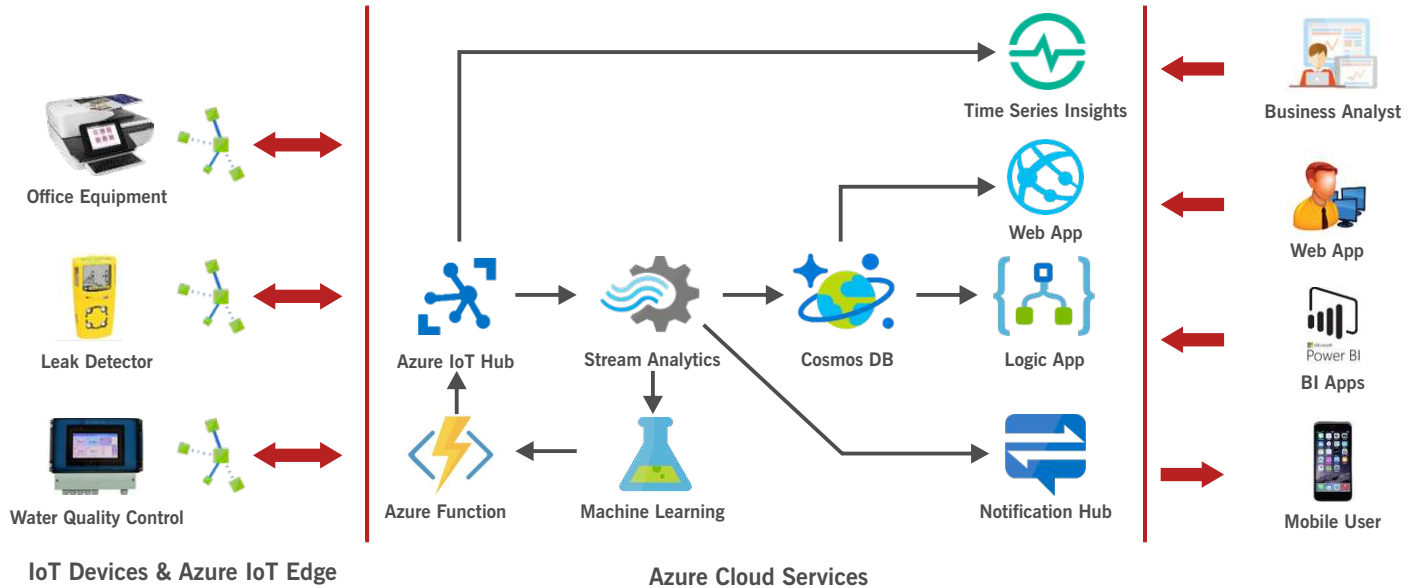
Office Equipment

Leak Detector

Water Quality Control

IoT Devices & Azure IoT Edge

Time Series Insights

Web App

Azure IoT Hub

Stream Analytics

Cosmos DB

Logic App

Azure Function

Machine Learning

Notification Hub

Azure Cloud Services

Business Analyst

Web App

Microsoft Power BI

BI Apps

Mobile User